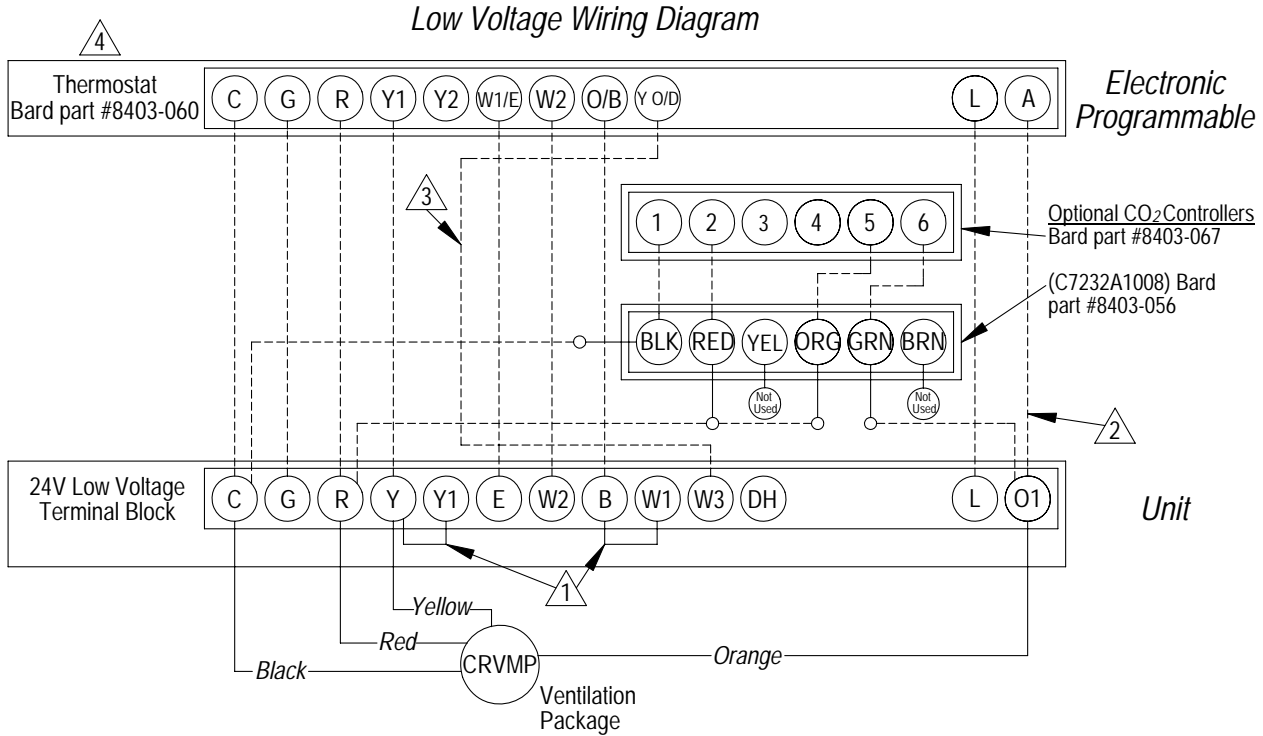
Low Voltage Wiring Diagram

4

Thermostat
Bard part #8403-060

C G R Y1 Y2 W1/E W2 O/B Y O/D L A

Electronic
Programmable

3

1 2 3 4 5 6

Optional $CO_2$ Controllers
Bard part #8403-067

(C7232A1008) Bard part #8403-056

BLK RED YEL ORG GRN BRN

Not Used

Not Used

2

24V Low Voltage
Terminal Block

C G R Y Y1 E W2 B W1 W3 DH L O1

Unit

1

Yellow

Red

Black

CRVMP

Orange

Ventilation
Package